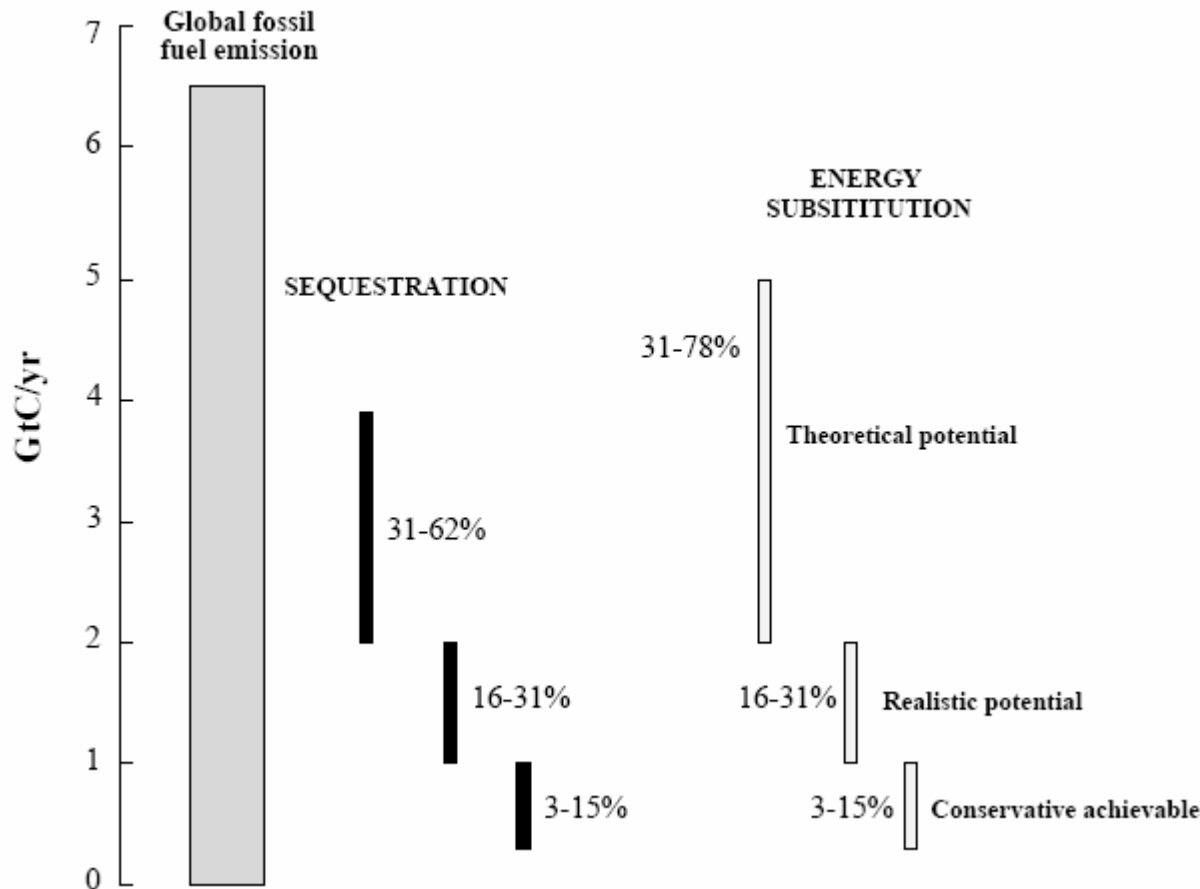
7
6
5
4
3
2
1
0

GtC/yr

Global fossil fuel emission

SEQUESTRATION

31-62%

16-31%

3-15%

ENERGY SUBSITITUTION

31-78%

Theoretical potential

16-31%

Realistic potential

3-15%

Conservative achievable